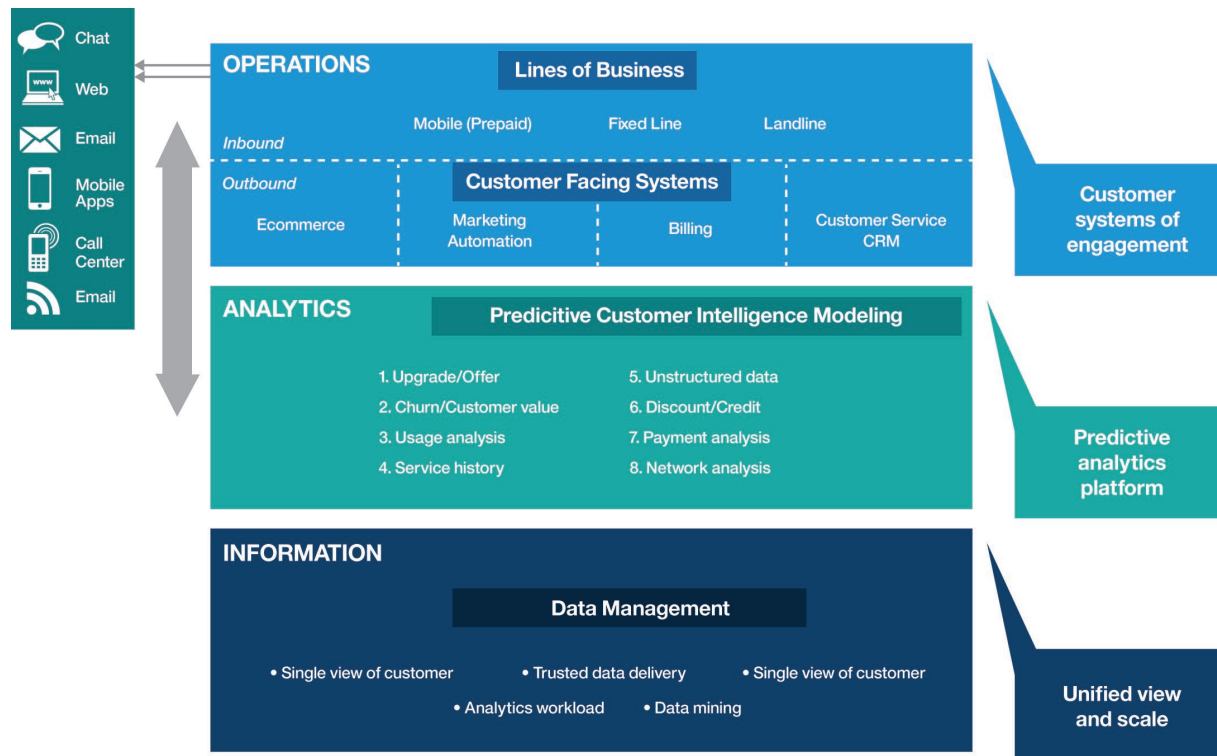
Chat

www

Web

Email

Mobile Apps

Call Center

Email

OPERATIONS

Lines of Business

Inbound

Mobile (Prepaid)

Fixed Line

Landline

Outbound

Customer Facing Systems

Ecommerce

Marketing Automation

Billing

Customer Service CRM

Customer systems of engagement

ANALYTICS

Predicitive Customer Intelligence Modeling

1. Upgrade/Offer
2. Churn/Customer value
3. Usage analysis
4. Service history

5. Unstructured data
6. Discount/Credit
7. Payment analysis
8. Network analysis

Predictive analytics platform

INFORMATION

Data Management

• Single view of customer • Trusted data delivery • Single view of customer

• Analytics workload • Data mining

Unified view and scale